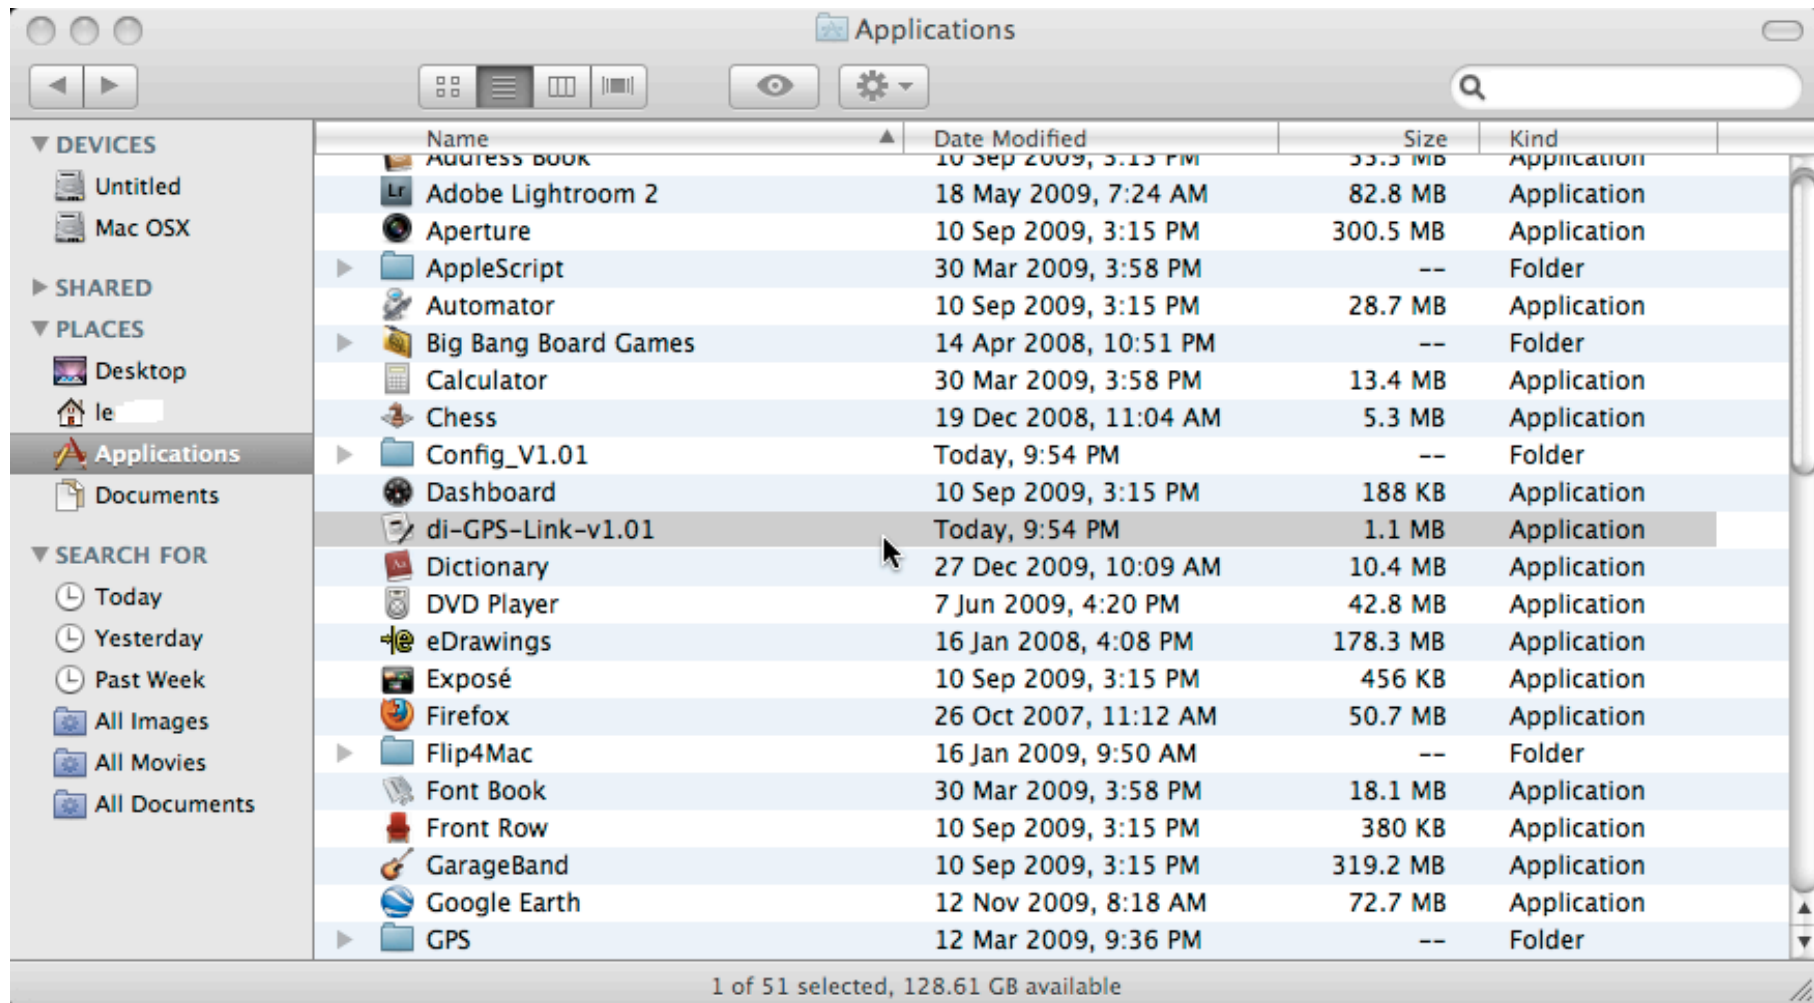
Applications

DEVICES
Untitled
Mac OSX
SHARED
PLACES
Desktop
le
Applications
Documents
SEARCH FOR
Today
Yesterday
Past Week
All Images
All Movies
All Documents

| Name | Date Modified | Size | Kind |
|---|---|---|---|
| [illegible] | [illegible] | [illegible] | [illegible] |
| Adobe Lightroom 2 | 18 May 2009, 7:24 AM | 82.8 MB | Application |
| Aperture | 10 Sep 2009, 3:15 PM | 300.5 MB | Application |
| AppleScript | 30 Mar 2009, 3:58 PM | -- | Folder |
| Automator | 10 Sep 2009, 3:15 PM | 28.7 MB | Application |
| Big Bang Board Games | 14 Apr 2008, 10:51 PM | -- | Folder |
| Calculator | 30 Mar 2009, 3:58 PM | 13.4 MB | Application |
| Chess | 19 Dec 2008, 11:04 AM | 5.3 MB | Application |
| Config_V1.01 | Today, 9:54 PM | -- | Folder |
| Dashboard | 10 Sep 2009, 3:15 PM | 188 KB | Application |
| di-GPS-Link-v1.01 | Today, 9:54 PM | 1.1 MB | Application |
| Dictionary | 27 Dec 2009, 10:09 AM | 10.4 MB | Application |
| DVD Player | 7 Jun 2009, 4:20 PM | 42.8 MB | Application |
| eDrawings | 16 Jan 2008, 4:08 PM | 178.3 MB | Application |
| Exposé | 10 Sep 2009, 3:15 PM | 456 KB | Application |
| Firefox | 26 Oct 2007, 11:12 AM | 50.7 MB | Application |
| Flip4Mac | 16 Jan 2009, 9:50 AM | -- | Folder |
| Font Book | 30 Mar 2009, 3:58 PM | 18.1 MB | Application |
| Front Row | 10 Sep 2009, 3:15 PM | 380 KB | Application |
| GarageBand | 10 Sep 2009, 3:15 PM | 319.2 MB | Application |
| Google Earth | 12 Nov 2009, 8:18 AM | 72.7 MB | Application |
| GPS | 12 Mar 2009, 9:36 PM | -- | Folder |

1 of 51 selected, 128.61 GB available